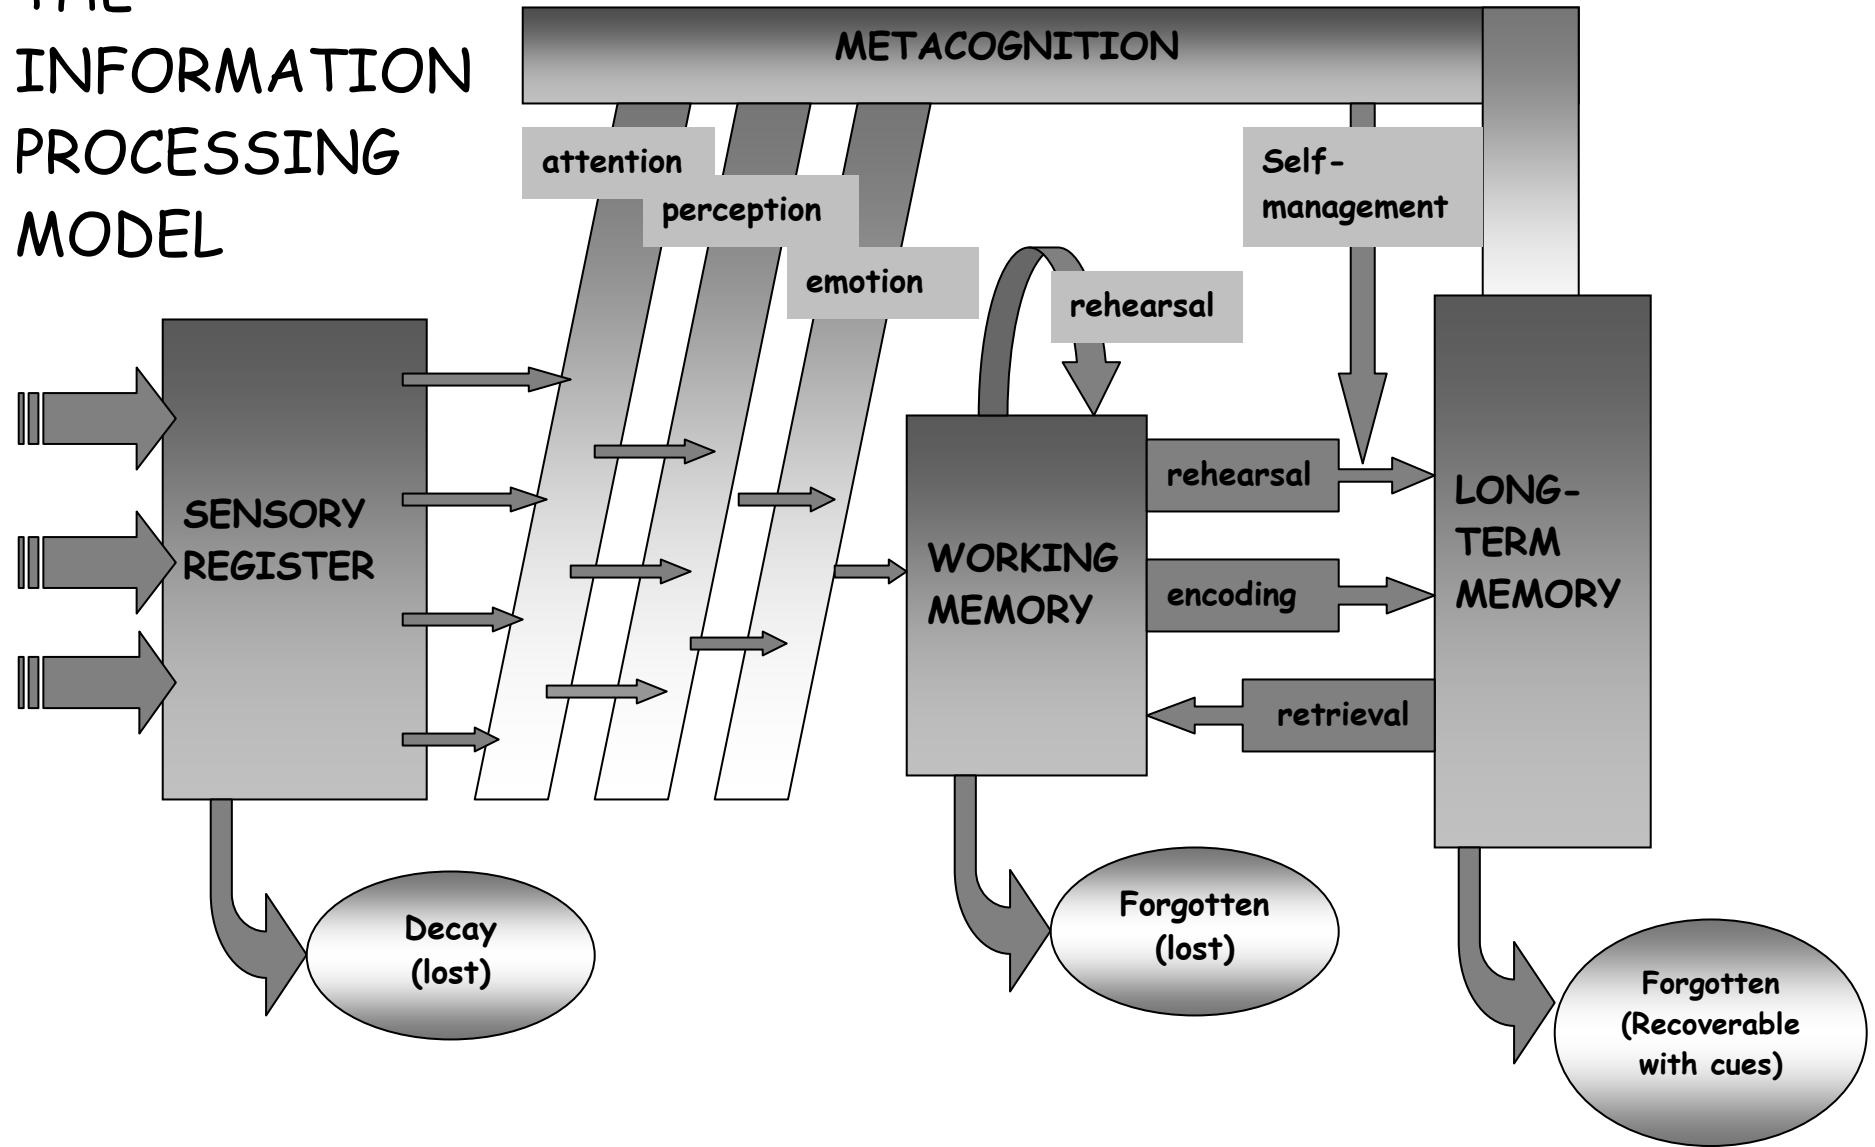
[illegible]
INFORMATION
PROCESSING
MODEL

METACOGNITION

attention

perception

emotion

rehearsal

Self-management

SENSORY REGISTER

WORKING MEMORY

rehearsal

encoding

retrieval

LONG-TERM MEMORY

Decay (lost)

Forgotten (lost)

Forgotten (Recoverable with cues)